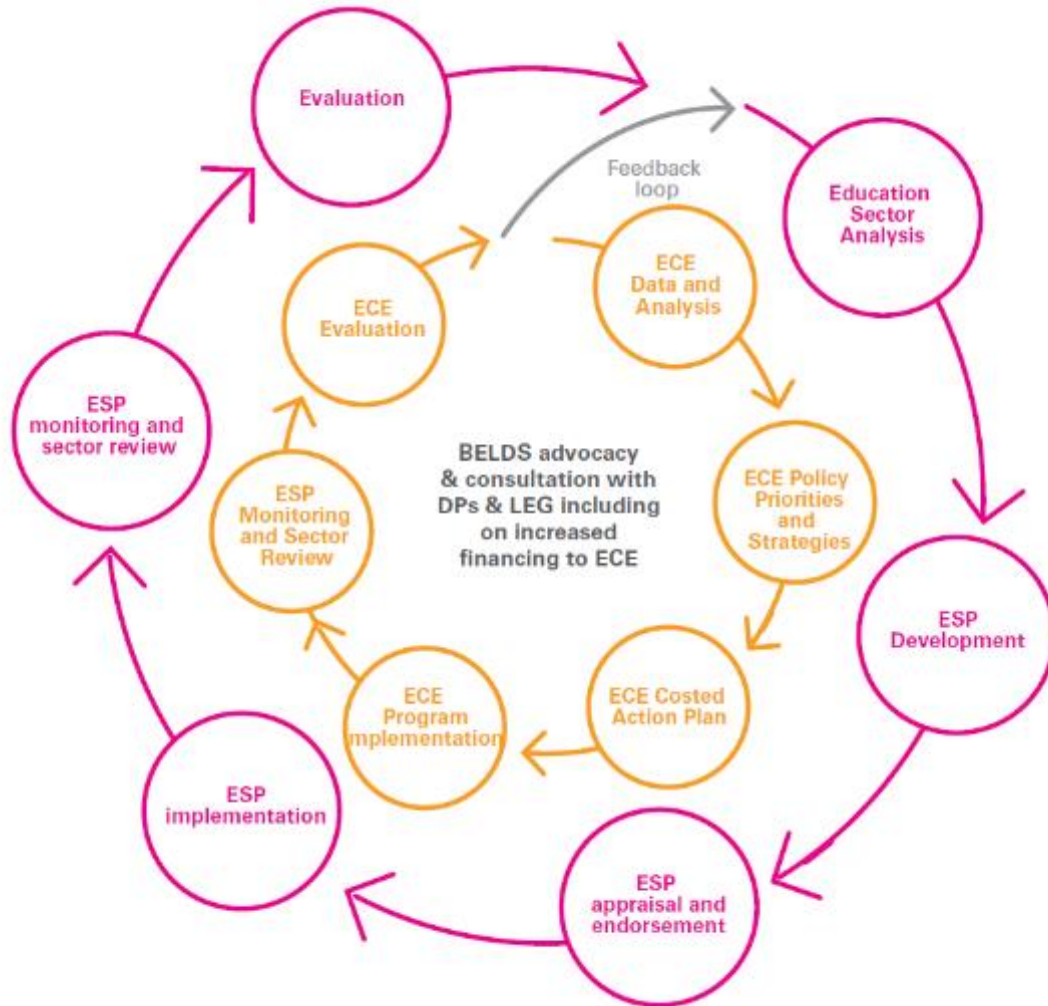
Evaluation

Education Sector Analysis

ESP Development

ESP appraisal and endorsement

ESP implementation

ESP monitoring and sector review

Feedback loop

ECE Data and Analysis

ECE Policy Priorities and Strategies

ECE Costed Action Plan

ECE Program mplementation

ESP Monitoring and Sector Review

ECE Evaluation

BELDS advocacy & consultation with DPs & LEG including on increased financing to ECE